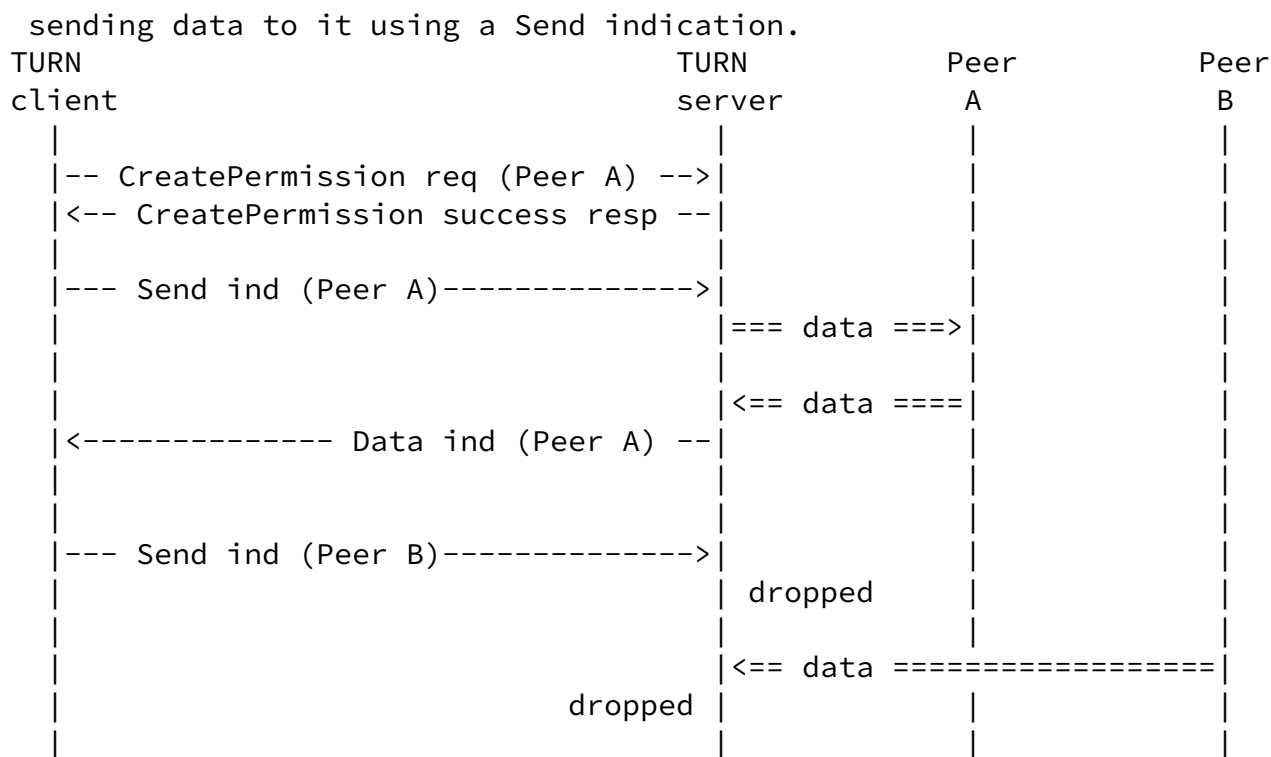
sending data to it using a Send indication.

TURN client

TURN server

Peer A

Peer B

-- CreatePermission req (Peer A) -->

<-- CreatePermission success resp --

--- Send ind (Peer A)-------------->

=== data ===>

<== data ====

<------------- Data ind (Peer A) --

--- Send ind (Peer B)-------------->

dropped

<== data =================

dropped